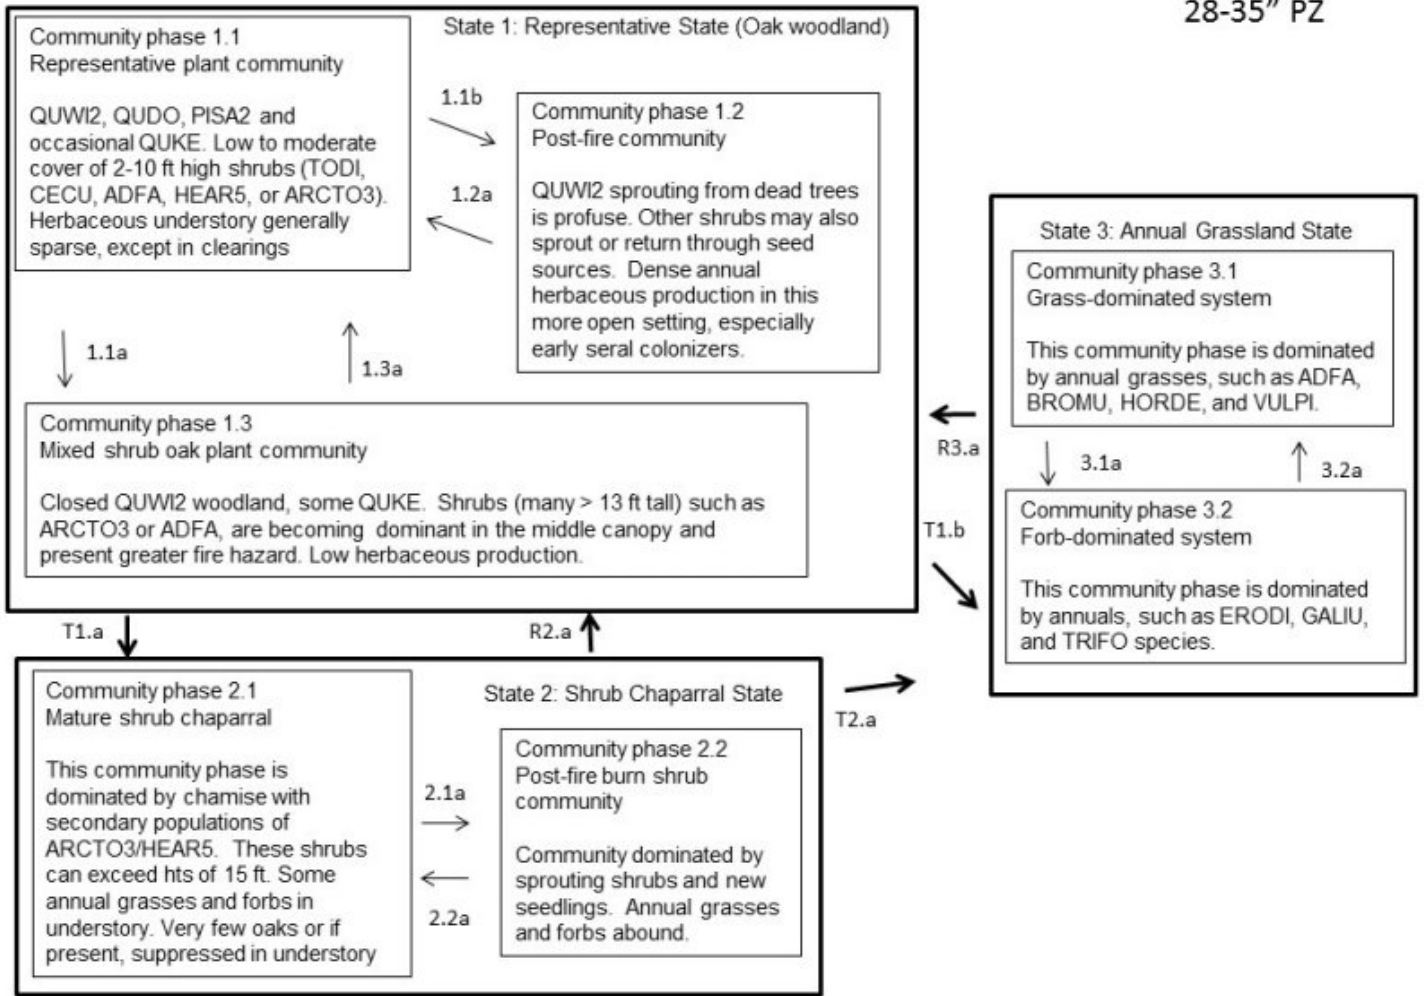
28-35" PZ

State 1: Representative State (Oak woodland)

Community phase 1.1
Representative plant community

QUWI2, QUDO, PISA2 and occasional QUKE. Low to moderate cover of 2-10 ft high shrubs (TODI, CECU, ADFA, HEAR5, or ARCTO3). Herbaceous understory generally sparse, except in clearings

1.1b

1.2a

Community phase 1.2
Post-fire community

QUWI2 sprouting from dead trees is profuse. Other shrubs may also sprout or return through seed sources. Dense annual herbaceous production in this more open setting, especially early seral colonizers.

1.1a

1.3a

Community phase 1.3
Mixed shrub oak plant community

Closed QUWI2 woodland, some QUKE. Shrubs (many > 13 ft tall) such as ARCTO3 or ADFA, are becoming dominant in the middle canopy and present greater fire hazard. Low herbaceous production.

State 3: Annual Grassland State

Community phase 3.1
Grass-dominated system

This community phase is dominated by annual grasses, such as ADFA, BROMU, HORDE, and VULPI.

R3.a

3.1a

3.2a

T1.b

Community phase 3.2
Forb-dominated system

This community phase is dominated by annuals, such as ERODI, GALIU, and TRIFO species.

T1.a

R2.a

Community phase 2.1
Mature shrub chaparral

This community phase is dominated by chamise with secondary populations of ARCTO3/HEAR5. These shrubs can exceed hts of 15 ft. Some annual grasses and forbs in understory. Very few oaks or if present, suppressed in understory

State 2: Shrub Chaparral State

T2.a

2.1a

2.2a

Community phase 2.2
Post-fire burn shrub community

Community dominated by sprouting shrubs and new seedlings. Annual grasses and forbs abound.